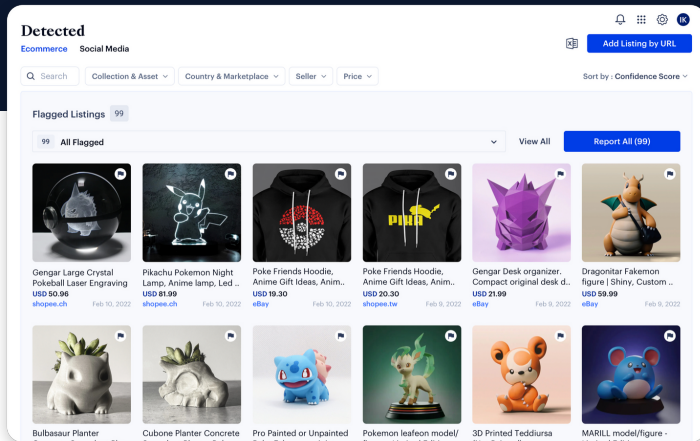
Detected

IK

Ecommerce Social Media

Add Listing by URL

Search Collection & Asset Country & Marketplace Seller Price

Sort by : Confidence Score

Flagged Listings 99

99 All Flagged

View All

Report All (99)

PUMA

Gengar Large Crystal Pokeball Laser Engraving
USD 50.96
shopee.ch Feb 10, 2022

Pikachu Pokemon Night Lamp, Anime lamp, Led ...
USD 81.99
shopee.ch Feb 10, 2022

Poke Friends Hoodie, Anime Gift Ideas, Anim...
USD 19.30
eBay Feb 10, 2022

Poke Friends Hoodie, Anime Gift Ideas, Anim...
USD 20.30
shopee.tw Feb 9, 2022

Gengar Desk organizer. Compact original desk d...
USD 21.99
eBay Feb 9, 2022

Dragonitar Fakemon figure | Shiny, Custom ...
USD 59.99
eBay Feb 9, 2022

Bulbasaur Planter

Cubone Planter Concrete

Pro Painted or Unpainted

Pokemon leafeon model/

3D Printed Teddiursa

MARILL model/figure -